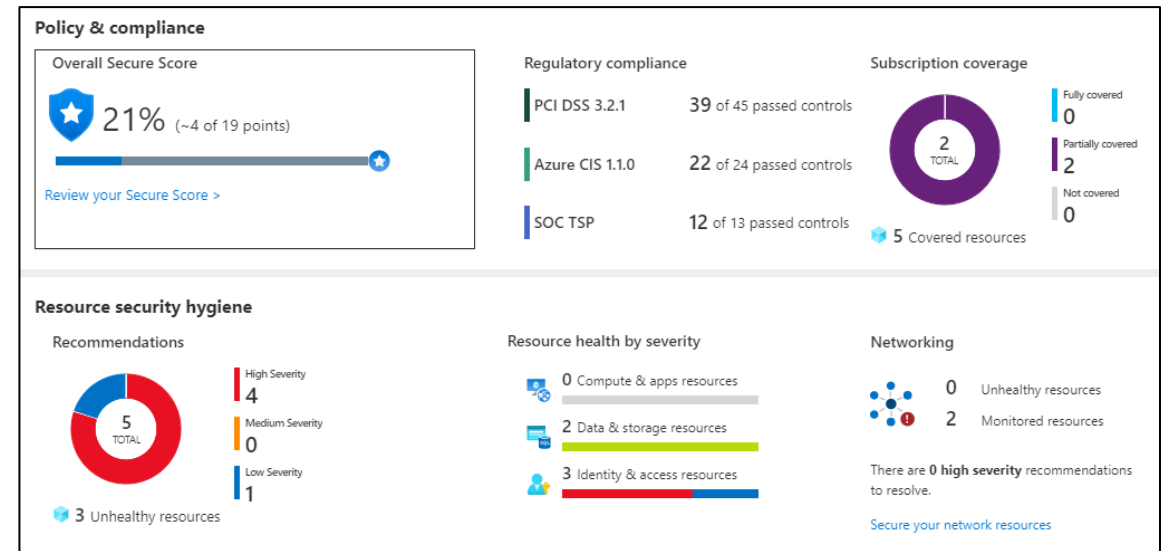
Policy & compliance

Overall Secure Score

21% (~4 of 19 points)

Review your Secure Score >

Regulatory compliance

PCI DSS 3.2.1 39 of 45 passed controls

Azure CIS 1.1.0 22 of 24 passed controls

SOC TSP 12 of 13 passed controls

Subscription coverage

2
TOTAL

Fully covered
0

Partially covered
2

Not covered
0

5 Covered resources

Resource security hygiene

Recommendations

5
TOTAL

High Severity
4

Medium Severity
0

Low Severity
1

3 Unhealthy resources

Resource health by severity

0 Compute & apps resources

2 Data & storage resources

3 Identity & access resources

Networking

0 Unhealthy resources

2 Monitored resources

There are 0 high severity recommendations to resolve.

Secure your network resources